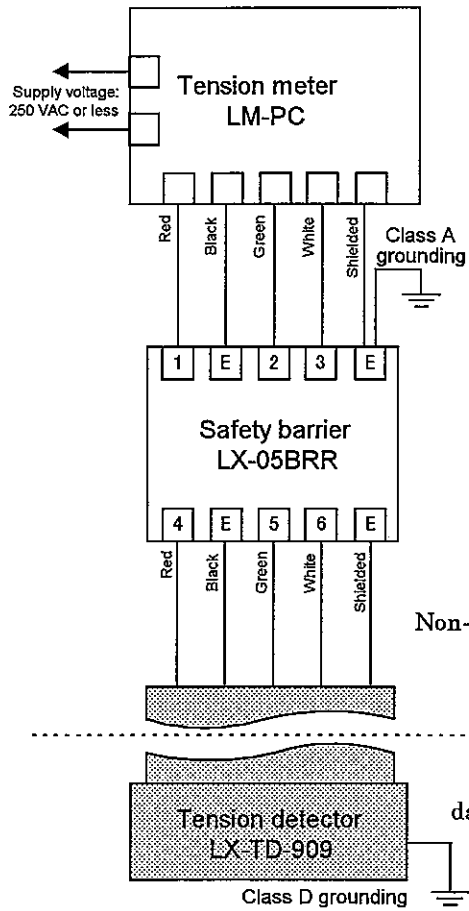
Supply voltage: 250 VAC or less

Tension meter
LM-PC

Red
Black
Green
White
Shielded

Class A grounding

1
E
2
3
E

Safety barrier
LX-05BRR

4
E
5
6
E

Red
Black
Green
White
Shielded

Non-

da

Tension detector
LX-TD-909

Class D grounding